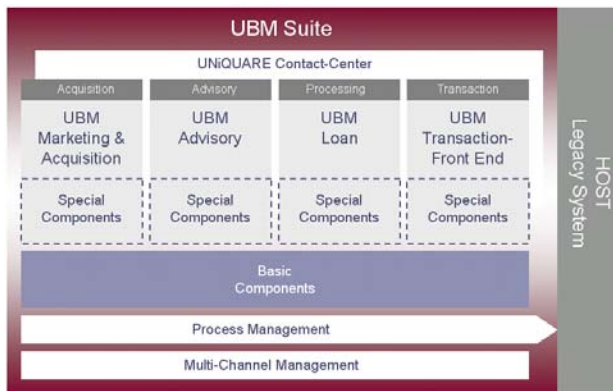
UBM Suite

UNiQUARE Contact-Center

Acquisition

UBM Marketing & Acquisition

Special Components

Advisory

UBM Advisory

Special Components

Processing

UBM Loan

Special Components

Transaction

UBM Transaction-Front End

Special Components

Basic Components

Process Management

Multi-Channel Management

HOST Legacy System